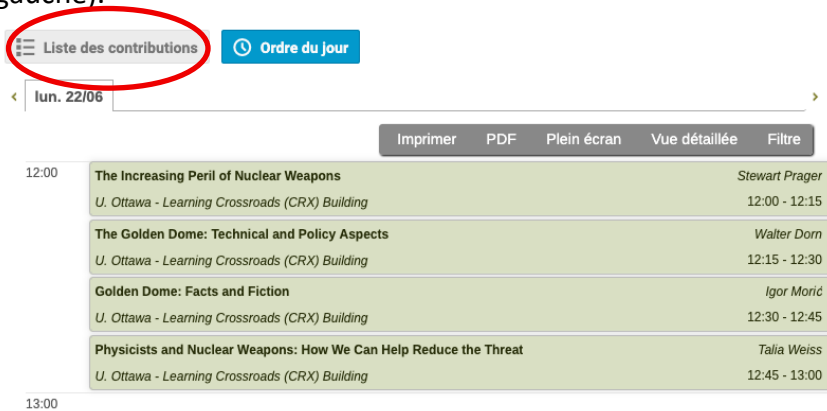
gauche).

Liste des contributions | Ordre du jour

lun. 22/06

Imprimer | PDF | Plein écran | Vue détaillée | Filtre

12:00

The Increasing Peril of Nuclear Weapons — Stewart Prager
U. Ottawa - Learning Crossroads (CRX) Building — 12:00 - 12:15

The Golden Dome: Technical and Policy Aspects — Walter Dorn
U. Ottawa - Learning Crossroads (CRX) Building — 12:15 - 12:30

Golden Dome: Facts and Fiction — Igor Morić
U. Ottawa - Learning Crossroads (CRX) Building — 12:30 - 12:45

Physicists and Nuclear Weapons: How We Can Help Reduce the Threat — Talia Weiss
U. Ottawa - Learning Crossroads (CRX) Building — 12:45 - 13:00

13:00